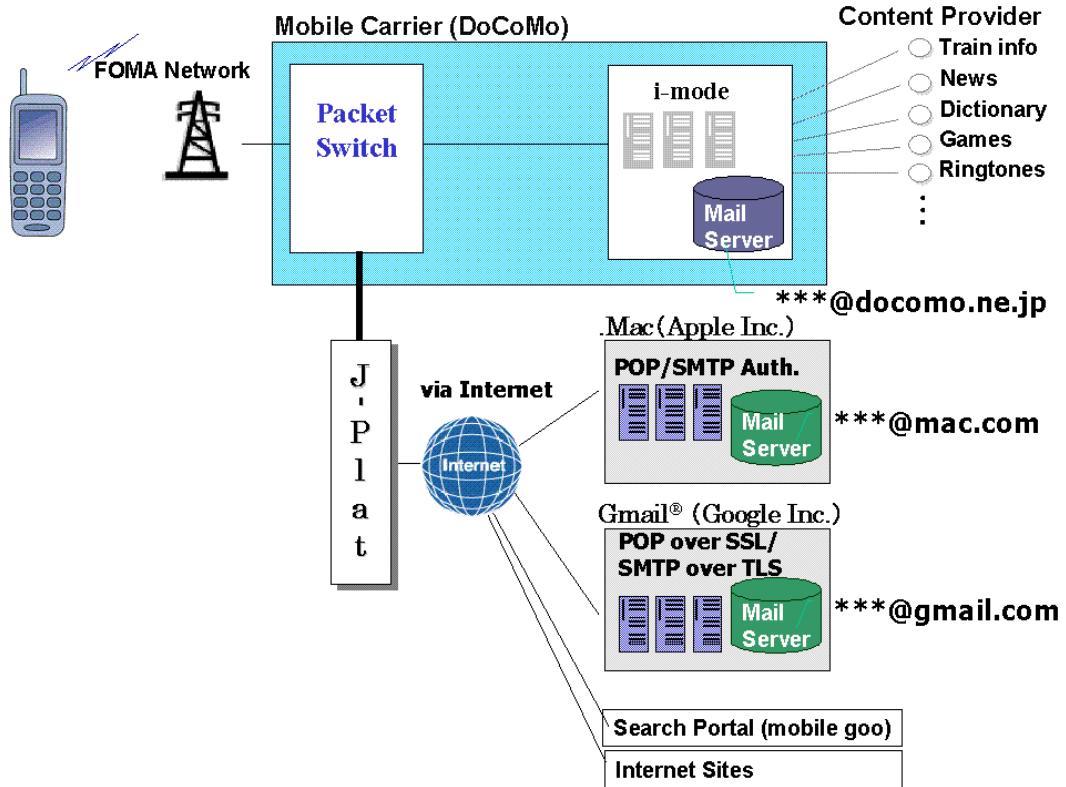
Mobile Carrier (DoCoMo)

Content Provider
Train info
News
Dictionary
Games
Ringtones
⋮

FOMA Network

Packet Switch

i-mode

Mail Server

***@docomo.ne.jp

J-Plat

via Internet

Internet

.Mac (Apple Inc.)
POP/SMTP Auth.
Mail Server
***@mac.com

Gmail® (Google Inc.)
POP over SSL/ SMTP over TLS
Mail Server
***@gmail.com

Search Portal (mobile goo)

Internet Sites